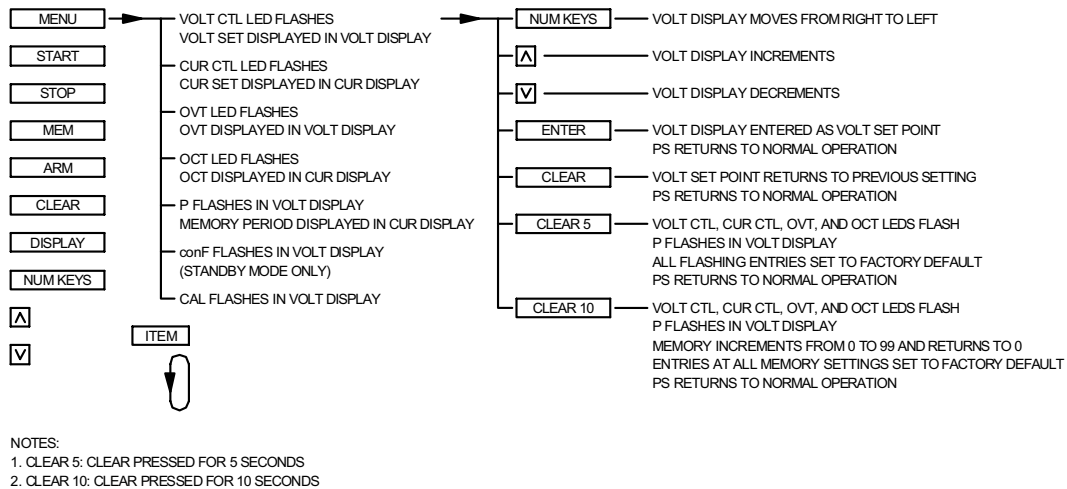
MENU

START

STOP

MEM

ARM

CLEAR

DISPLAY

NUM KEYS

Λ

V

VOLT CTL LED FLASHES
VOLT SET DISPLAYED IN VOLT DISPLAY

CUR CTL LED FLASHES
CUR SET DISPLAYED IN CUR DISPLAY

OVT LED FLASHES
OVT DISPLAYED IN VOLT DISPLAY

OCT LED FLASHES
OCT DISPLAYED IN CUR DISPLAY

P FLASHES IN VOLT DISPLAY
MEMORY PERIOD DISPLAYED IN CUR DISPLAY

conF FLASHES IN VOLT DISPLAY
(STANDBY MODE ONLY)

CAL FLASHES IN VOLT DISPLAY

ITEM

NUM KEYS — VOLT DISPLAY MOVES FROM RIGHT TO LEFT

Λ — VOLT DISPLAY INCREMENTS

V — VOLT DISPLAY DECREMENTS

ENTER — VOLT DISPLAY ENTERED AS VOLT SET POINT
PS RETURNS TO NORMAL OPERATION

CLEAR — VOLT SET POINT RETURNS TO PREVIOUS SETTING
PS RETURNS TO NORMAL OPERATION

CLEAR 5 — VOLT CTL, CUR CTL, OVT, AND OCT LEDS FLASH
P FLASHES IN VOLT DISPLAY
ALL FLASHING ENTRIES SET TO FACTORY DEFAULT
PS RETURNS TO NORMAL OPERATION

CLEAR 10 — VOLT CTL, CUR CTL, OVT, AND OCT LEDS FLASH
P FLASHES IN VOLT DISPLAY
MEMORY INCREMENTS FROM 0 TO 99 AND RETURNS TO 0
ENTRIES AT ALL MEMORY SETTINGS SET TO FACTORY DEFAULT
PS RETURNS TO NORMAL OPERATION

NOTES:
1. CLEAR 5: CLEAR PRESSED FOR 5 SECONDS
2. CLEAR 10: CLEAR PRESSED FOR 10 SECONDS